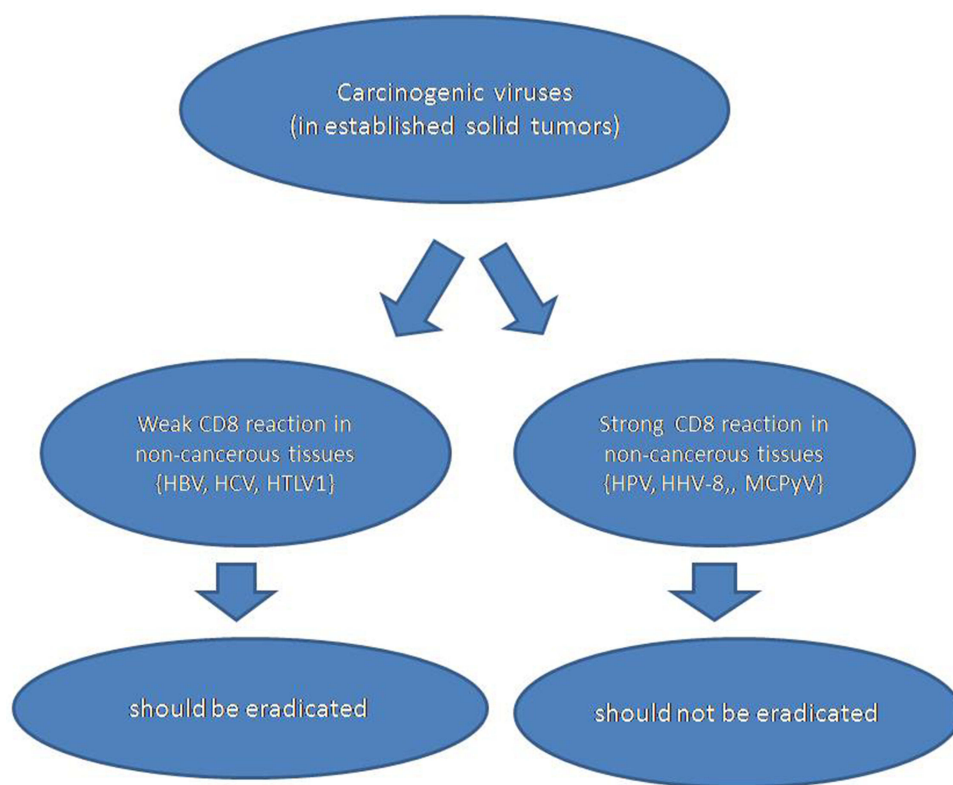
Carcinogenic viruses
(in established solid tumors)

Weak CD8 reaction in non-cancerous tissues {HBV, HCV, HTLV1}

Strong CD8 reaction in non-cancerous tissues {HPV, HHV-8,, MCPyV}

should be eradicated

should not be eradicated